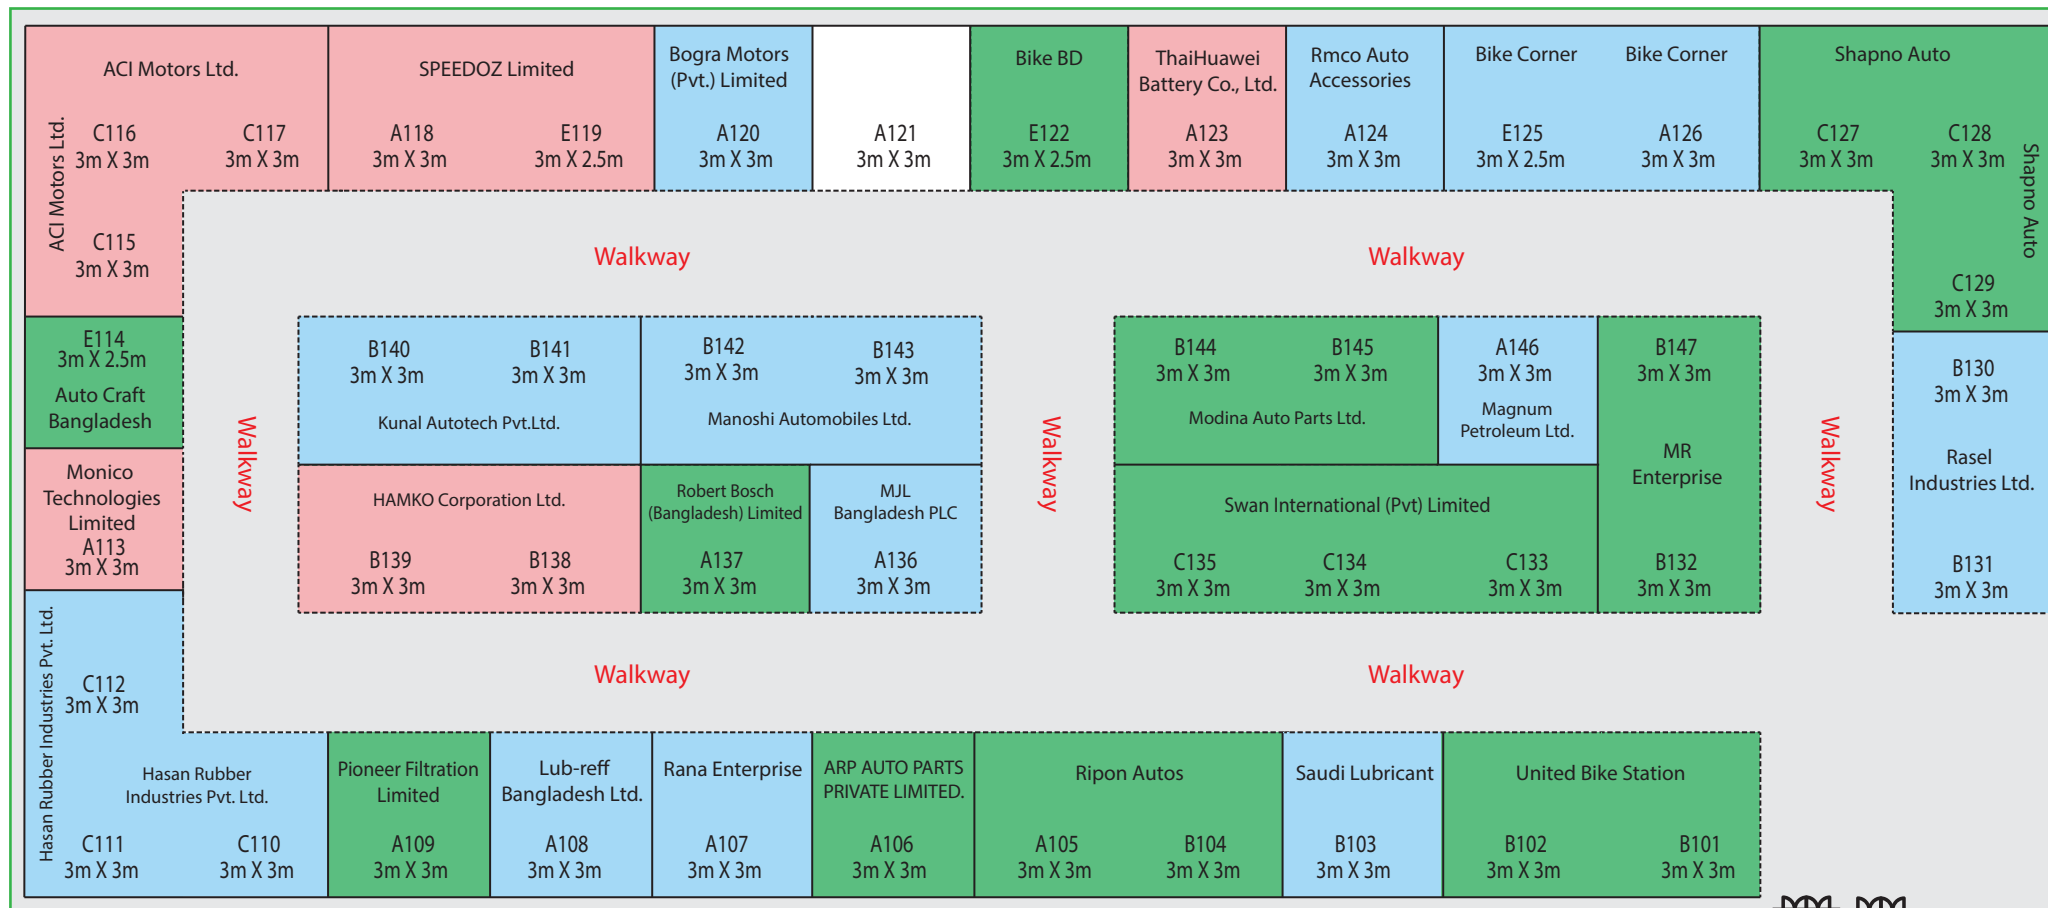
ACI Motors Ltd.
C116
3m X 3m
C117
3m X 3m
ACI Motors Ltd.
C115
3m X 3m

SPEEDOZ Limited
A118
3m X 3m
E119
3m X 2.5m

Bogra Motors (Pvt.) Limited
A120
3m X 3m

A121
3m X 3m

Bike BD
E122
3m X 2.5m

ThaiHuawei Battery Co., Ltd.
A123
3m X 3m

Rmco Auto Accessories
A124
3m X 3m

Bike Corner
E125
3m X 2.5m

Bike Corner
A126
3m X 3m

Shapno Auto
C127
3m X 3m
C128
3m X 3m
Shapno Auto
C129
3m X 3m

Walkway

Walkway

E114
3m X 2.5m
Auto Craft Bangladesh

B140
3m X 3m
B141
3m X 3m
Kunal Autotech Pvt.Ltd.

B142
3m X 3m
B143
3m X 3m
Manoshi Automobiles Ltd.

B144
3m X 3m
B145
3m X 3m
Modina Auto Parts Ltd.

A146
3m X 3m
Magnum Petroleum Ltd.

B147
3m X 3m
MR Enterprise
B132
3m X 3m

B130
3m X 3m
Rasel Industries Ltd.
B131
3m X 3m

Walkway

Walkway

Walkway

Monico Technologies Limited
A113
3m X 3m

HAMKO Corporation Ltd.
B139
3m X 3m
B138
3m X 3m

Robert Bosch (Bangladesh) Limited
A137
3m X 3m

MJL Bangladesh PLC
A136
3m X 3m

Swan International (Pvt) Limited
C135
3m X 3m
C134
3m X 3m
C133
3m X 3m

Walkway

Walkway

Hasan Rubber Industries Pvt. Ltd.
C112
3m X 3m
Hasan Rubber Industries Pvt. Ltd.
C111
3m X 3m
C110
3m X 3m

Pioneer Filtration Limited
A109
3m X 3m

Lub-reff Bangladesh Ltd.
A108
3m X 3m

Rana Enterprise
A107
3m X 3m

ARP AUTO PARTS PRIVATE LIMITED.
A106
3m X 3m

Ripon Autos
A105
3m X 3m
B104
3m X 3m

Saudi Lubricant
B103
3m X 3m

United Bike Station
B102
3m X 3m
B101
3m X 3m